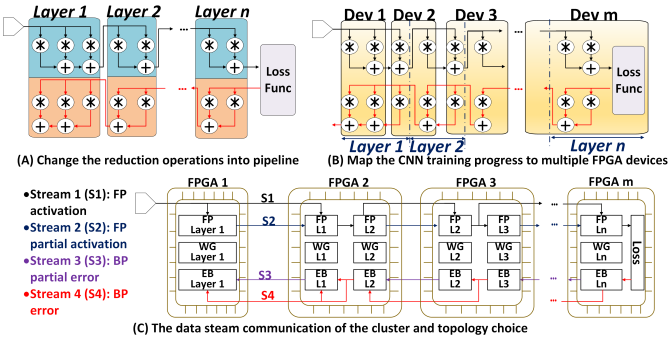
Layer 1 Layer 2 Layer n

Loss Func

(A) Change the reduction operations into pipeline

Dev 1 Dev 2 Dev 3 Dev m

Loss Func

Layer 1 Layer 2 Layer n

(B) Map the CNN training progress to multiple FPGA devices

•Stream 1 (S1): FP activation
•Stream 2 (S2): FP partial activation
•Stream 3 (S3): BP partial error
•Stream 4 (S4): BP error

FPGA 1 FPGA 2 FPGA 3 FPGA m

S1 S2 S3 S4

FP Layer 1
WG Layer 1
EB Layer 1

FP L1 FP L2
WG L1 WG L2
EB L1 EB L2

FP L2 FP L3
WG L2 WG L3
EB L2 EB L3

FP Ln
WG Ln
EB Ln

Loss

(C) The data steam communication of the cluster and topology choice